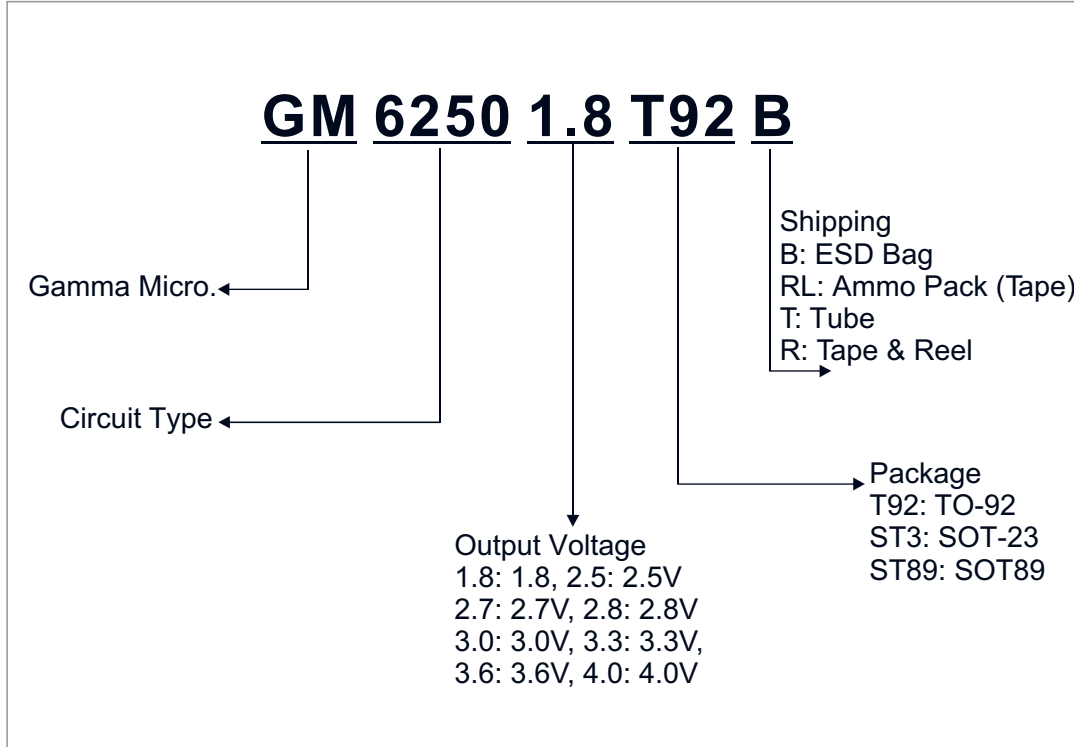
GM 6250 1.8 T92 B

Shipping
B: ESD Bag
RL: Ammo Pack (Tape)
T: Tube
R: Tape & Reel

Gamma Micro.

Circuit Type

Package
T92: TO-92
ST3: SOT-23
ST89: SOT89

Output Voltage
1.8: 1.8, 2.5: 2.5V
2.7: 2.7V, 2.8: 2.8V
3.0: 3.0V, 3.3: 3.3V,
3.6: 3.6V, 4.0: 4.0V